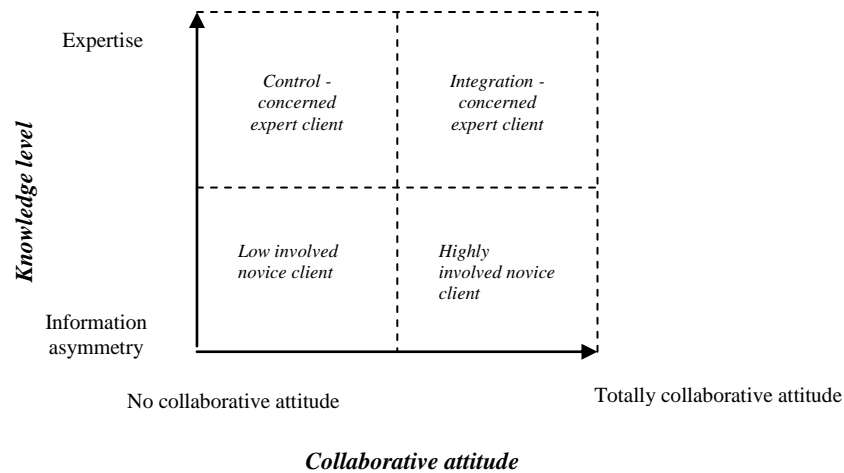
Expertise

Knowledge level

Control - concerned expert client

Integration - concerned expert client

Low involved novice client

Highly involved novice client

Information asymmetry

No collaborative attitude

Totally collaborative attitude

Collaborative attitude